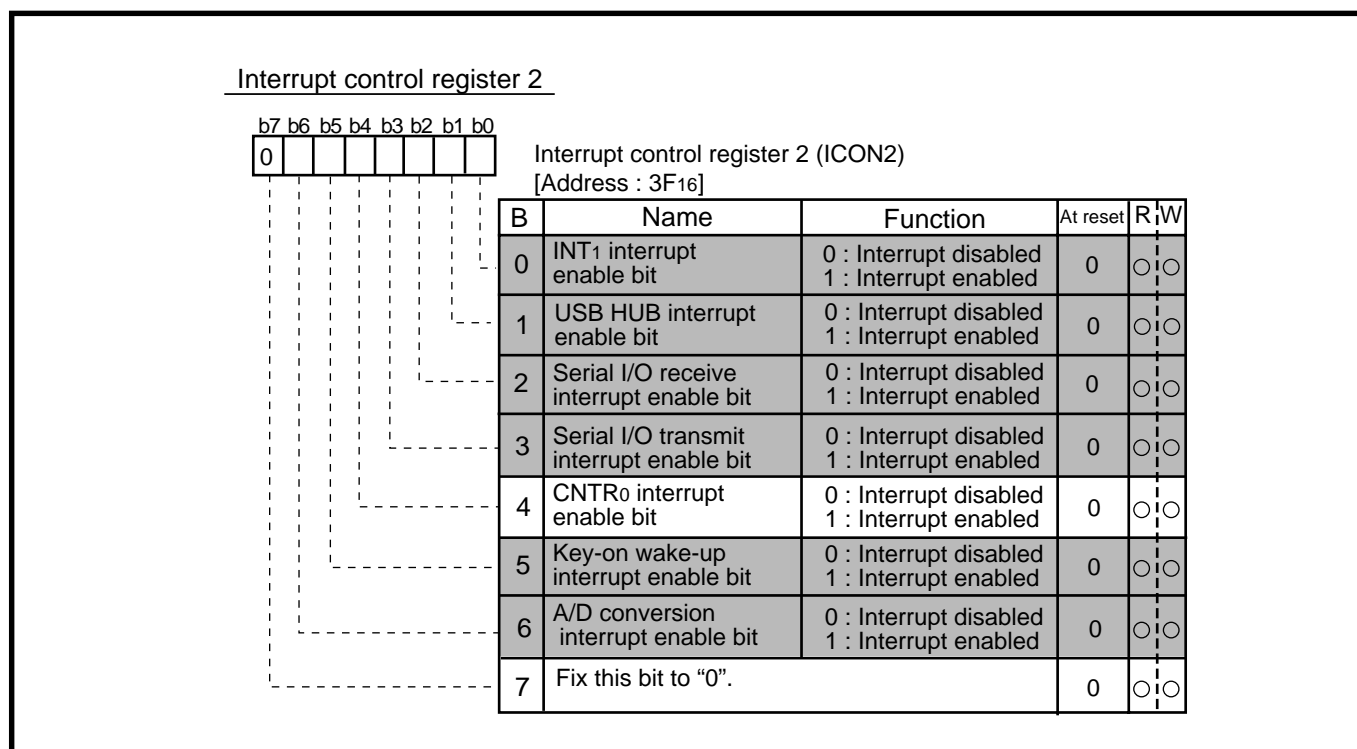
Interrupt control register 2

b7 b6 b5 b4 b3 b2 b1 b0
0

Interrupt control register 2 (ICON2)
[Address : $3F_{16}$]

| B | Name | Function | At reset | R | W |
|---|---|---|---|---|---|
| 0 | $INT_1$ interrupt enable bit | 0 : Interrupt disabled 1 : Interrupt enabled | 0 | ○ | ○ |
| 1 | USB HUB interrupt enable bit | 0 : Interrupt disabled 1 : Interrupt enabled | 0 | ○ | ○ |
| 2 | Serial I/O receive interrupt enable bit | 0 : Interrupt disabled 1 : Interrupt enabled | 0 | ○ | ○ |
| 3 | Serial I/O transmit interrupt enable bit | 0 : Interrupt disabled 1 : Interrupt enabled | 0 | ○ | ○ |
| 4 | $CNTR_0$ interrupt enable bit | 0 : Interrupt disabled 1 : Interrupt enabled | 0 | ○ | ○ |
| 5 | Key-on wake-up interrupt enable bit | 0 : Interrupt disabled 1 : Interrupt enabled | 0 | ○ | ○ |
| 6 | A/D conversion interrupt enable bit | 0 : Interrupt disabled 1 : Interrupt enabled | 0 | ○ | ○ |
| 7 | Fix this bit to “0”. | | 0 | ○ | ○ |